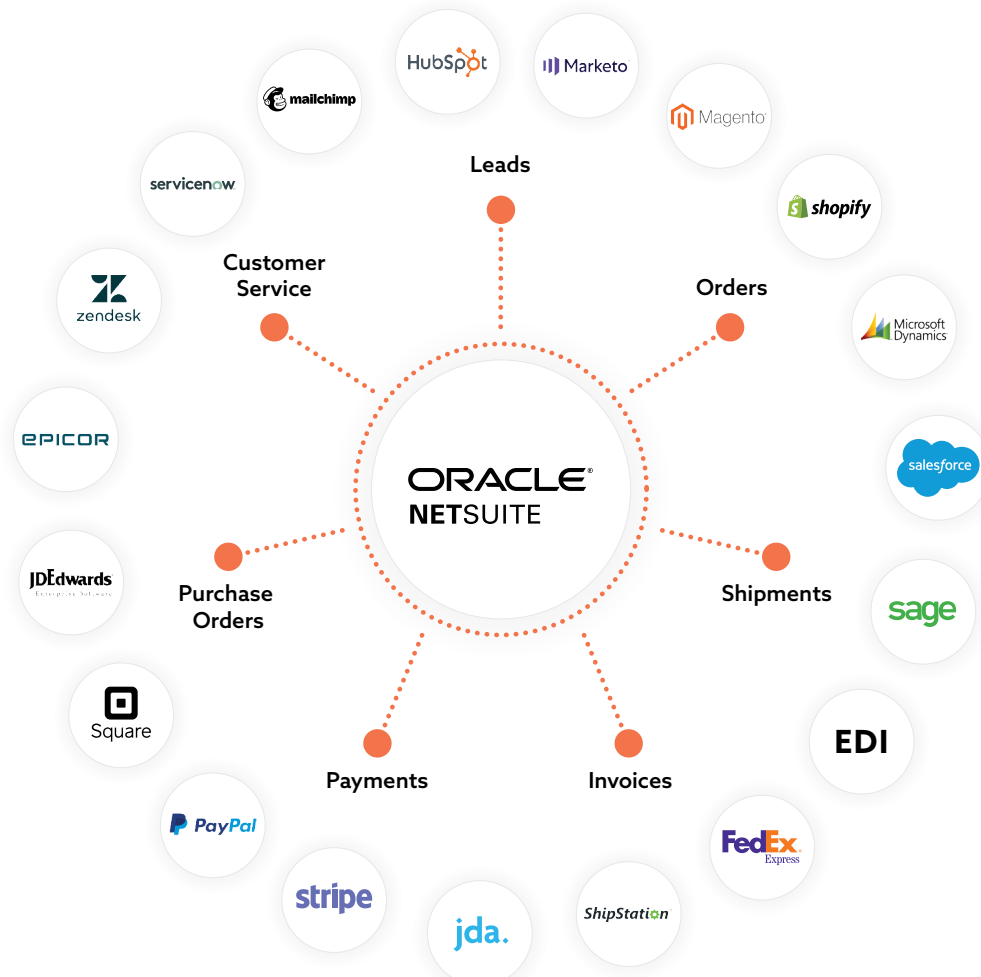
HubSpot
Marketo
mailchimp
Magento
servicenow
Leads
shopify
Customer Service
Orders
zendesk
Microsoft Dynamics
EPICOR
ORACLE
NETSUITE
salesforce
JDEdwards
Enterprise Software
Purchase Orders
Shipments
sage
Square
EDI
Payments
Invoices
PayPal
FedEx Express
stripe
jda.
ShipStation